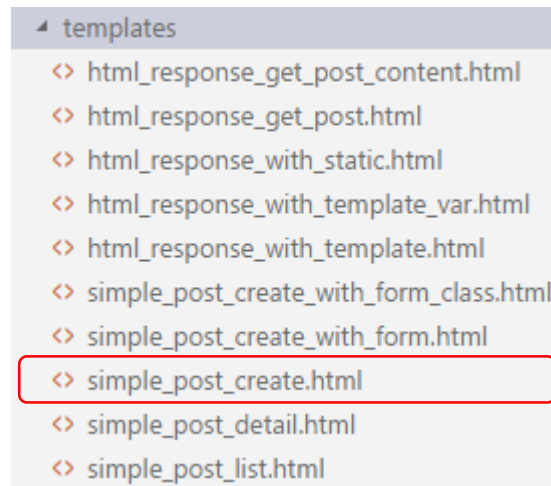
◢ templates
<> html_response_get_post_content.html
<> html_response_get_post.html
<> html_response_with_static.html
<> html_response_with_template_var.html
<> html_response_with_template.html
<> simple_post_create_with_form_class.html
<> simple_post_create_with_form.html
<> simple_post_create.html
<> simple_post_detail.html
<> simple_post_list.html